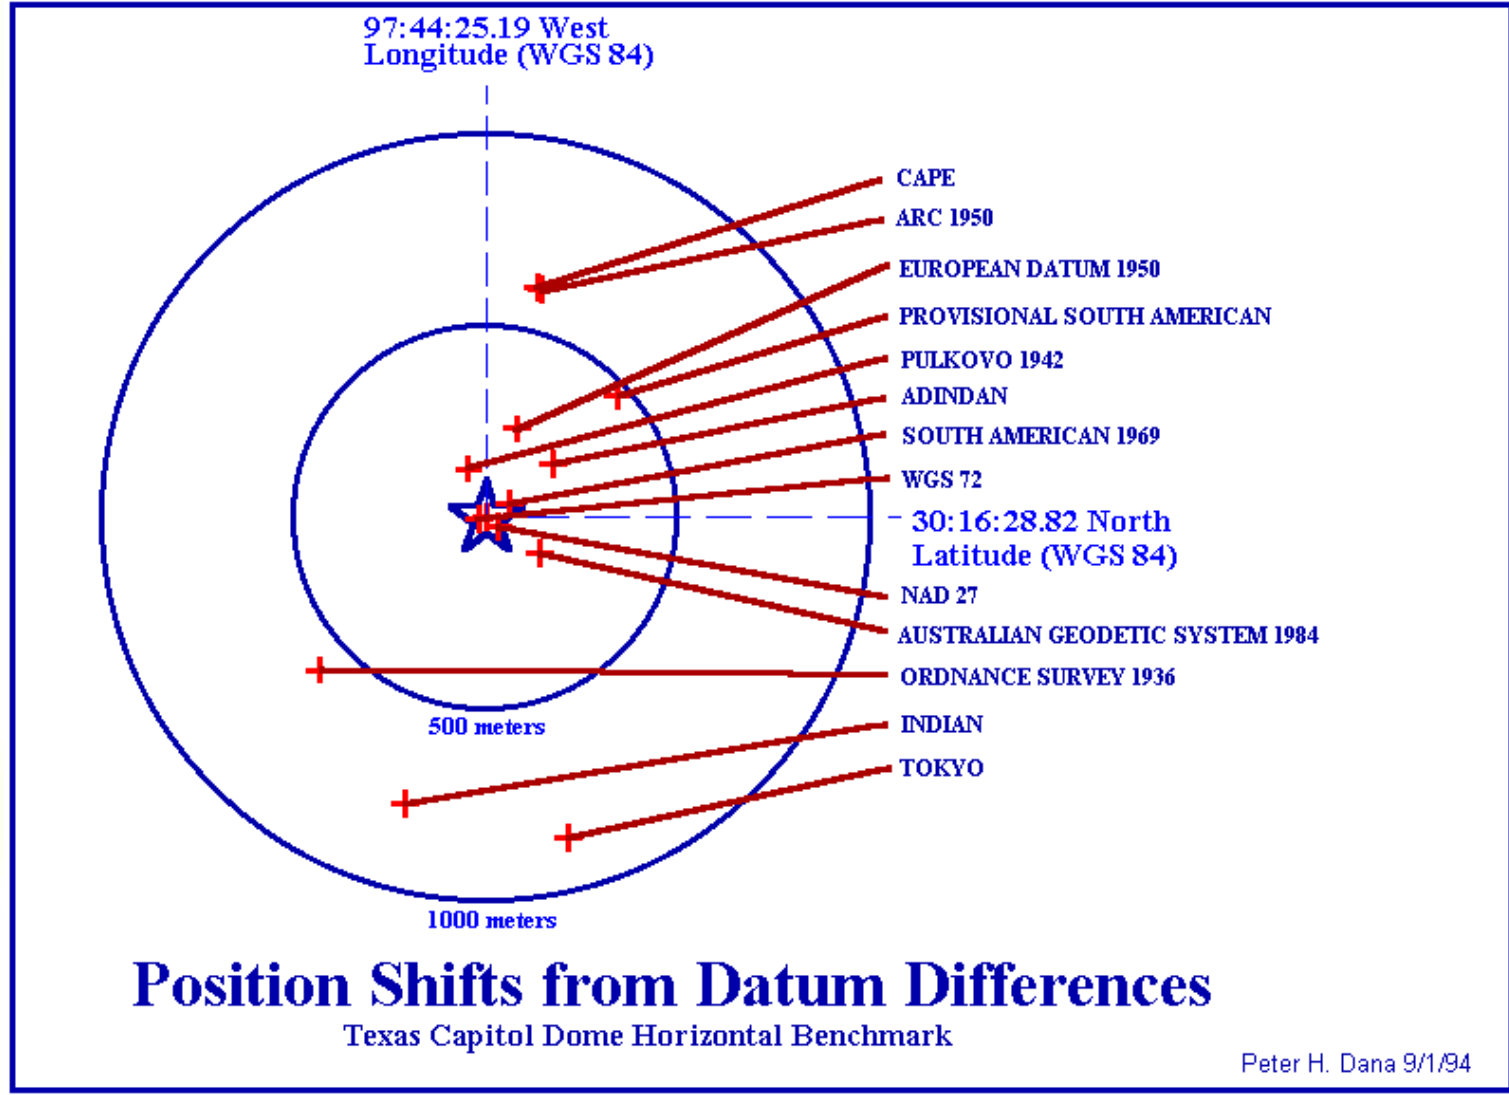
97:44:25.19 West
Longitude (WGS 84)

CAPE
ARC 1950
EUROPEAN DATUM 1950
PROVISIONAL SOUTH AMERICAN
PULKOVO 1942
ADINDAN
SOUTH AMERICAN 1969
WGS 72
30:16:28.82 North
Latitude (WGS 84)
NAD 27
AUSTRALIAN GEODETIC SYSTEM 1984
ORDNANCE SURVEY 1936
INDIAN
TOKYO

500 meters
1000 meters

Position Shifts from Datum Differences
Texas Capitol Dome Horizontal Benchmark

Peter H. Dana 9/1/94